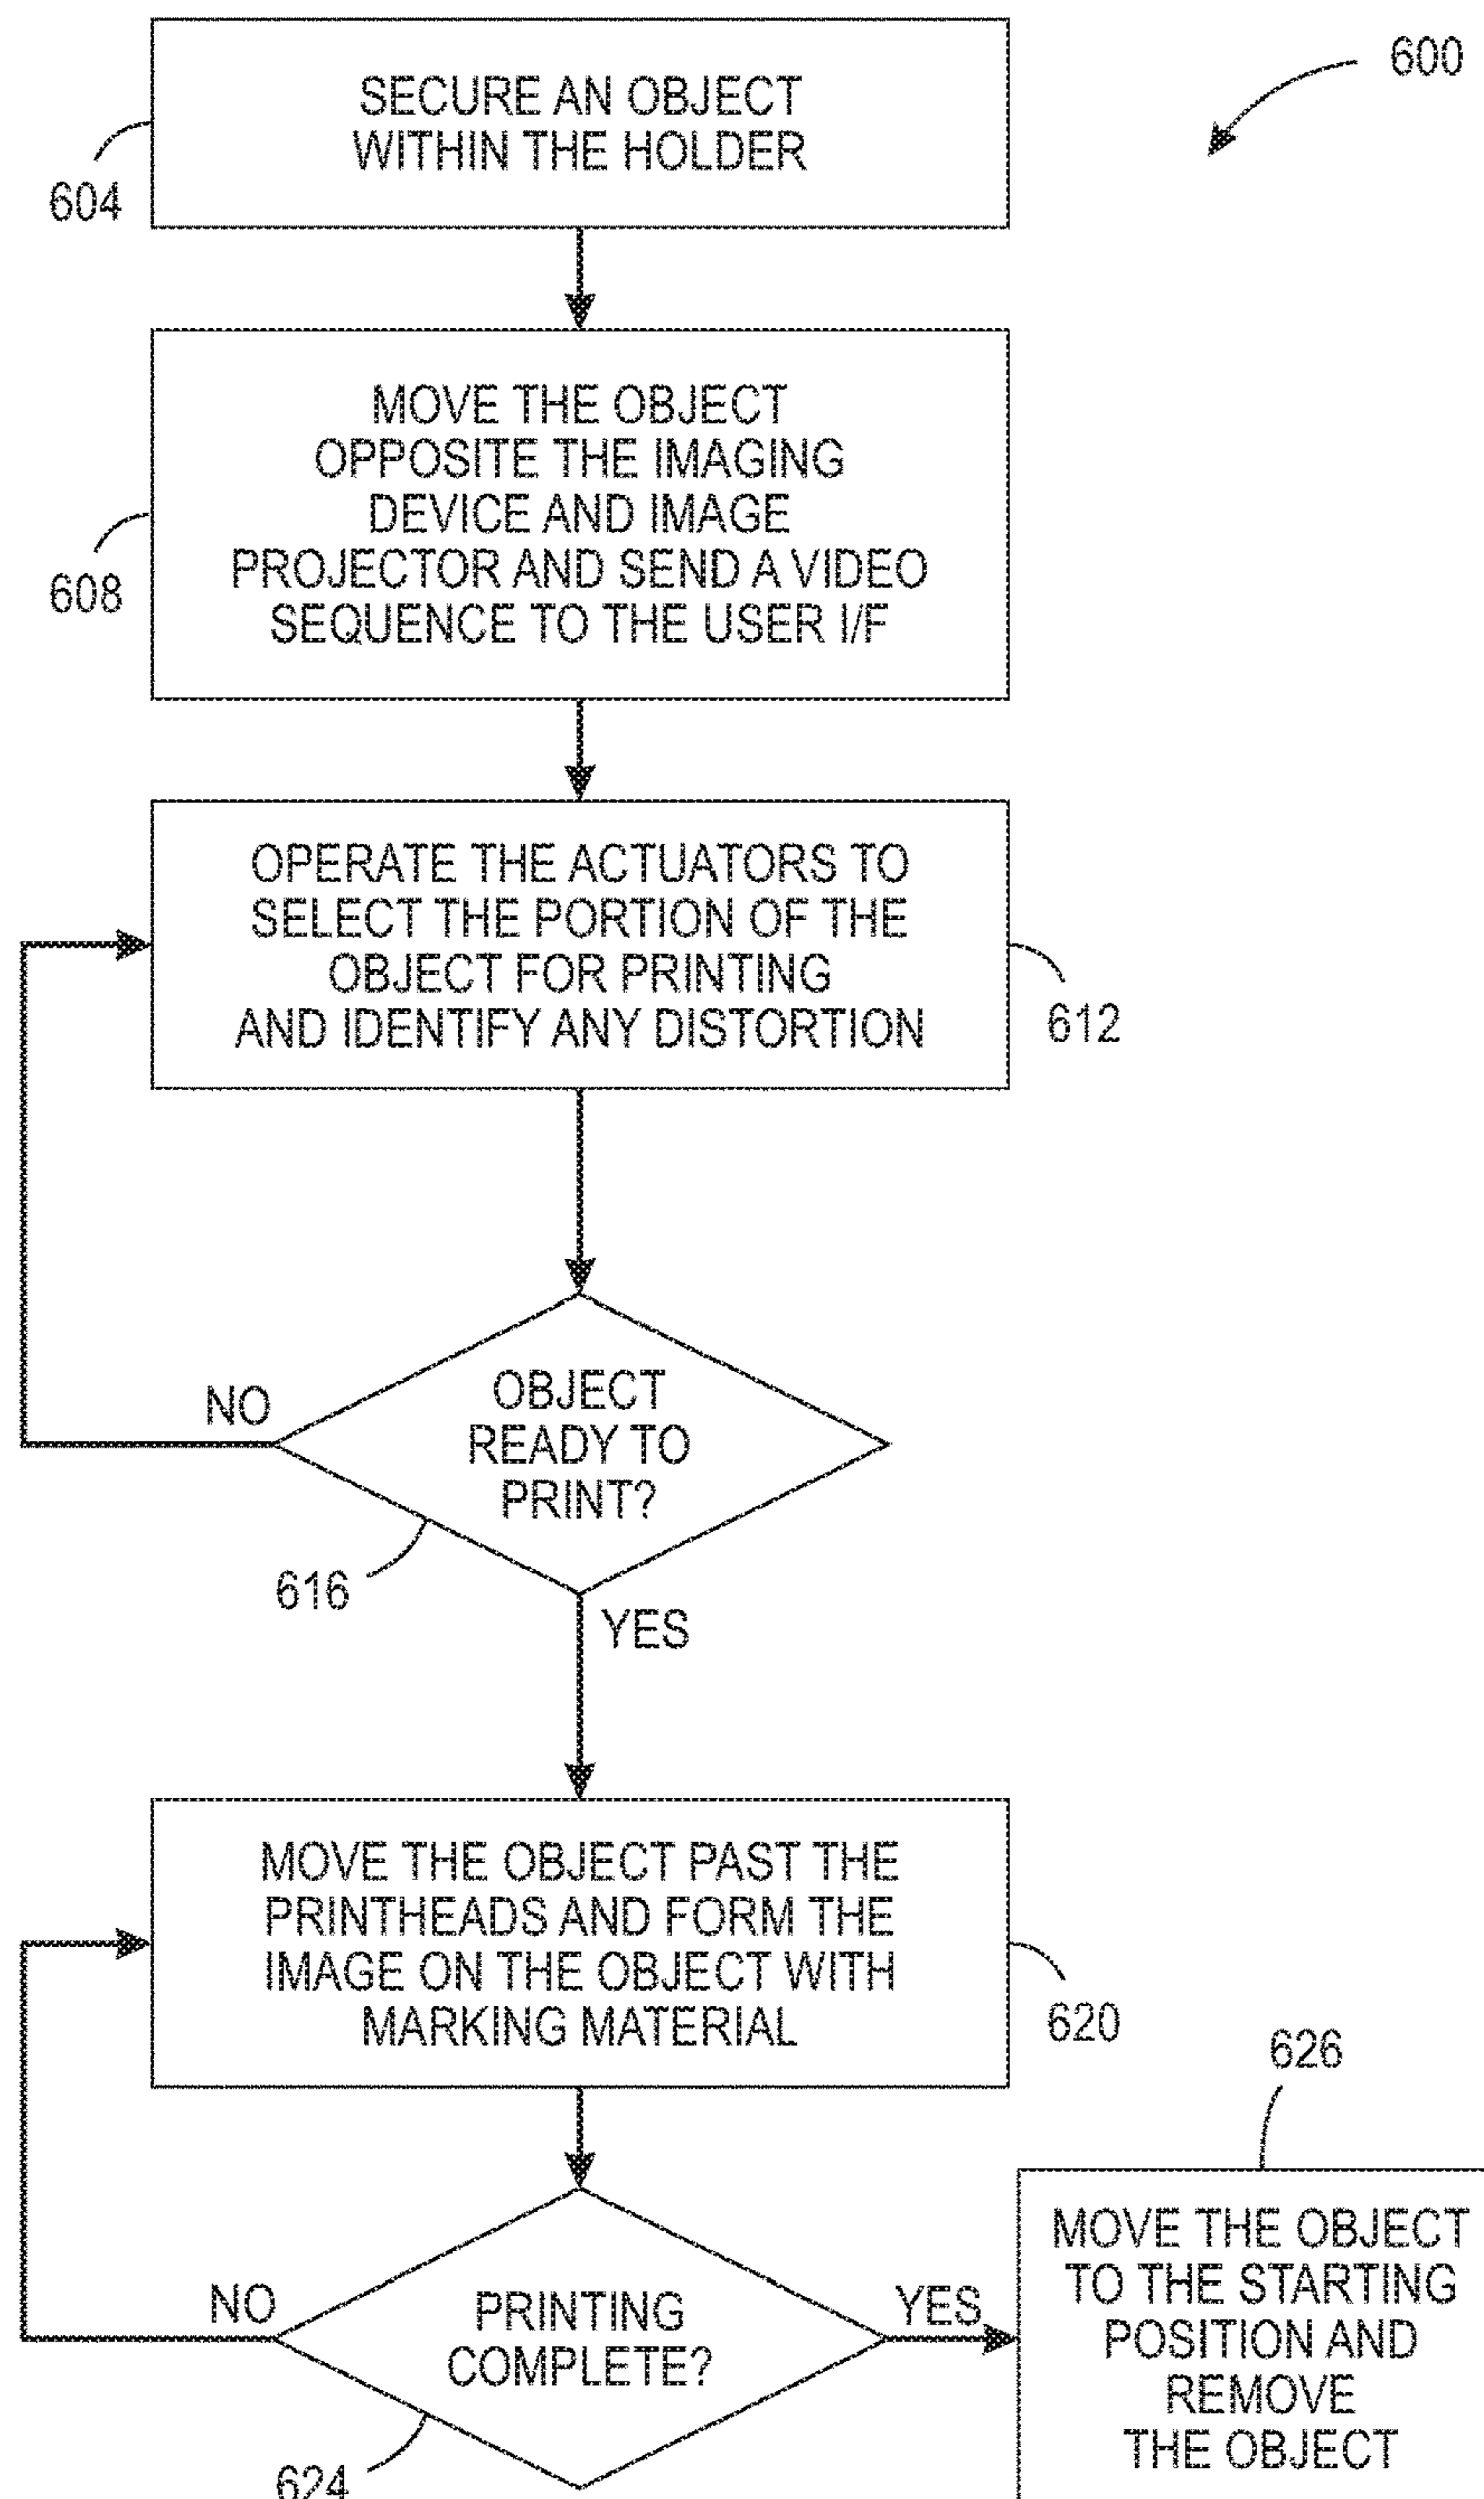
600

SECURE AN OBJECT WITHIN THE HOLDER

604

MOVE THE OBJECT OPPOSITE THE IMAGING DEVICE AND IMAGE PROJECTOR AND SEND A VIDEO SEQUENCE TO THE USER I/F

608

OPERATE THE ACTUATORS TO SELECT THE PORTION OF THE OBJECT FOR PRINTING AND IDENTIFY ANY DISTORTION

612

OBJECT READY TO PRINT?

NO

616

YES

MOVE THE OBJECT PAST THE PRINTHEADS AND FORM THE IMAGE ON THE OBJECT WITH MARKING MATERIAL

620

626

PRINTING COMPLETE?

NO

YES

624

MOVE THE OBJECT TO THE STARTING POSITION AND REMOVE THE OBJECT